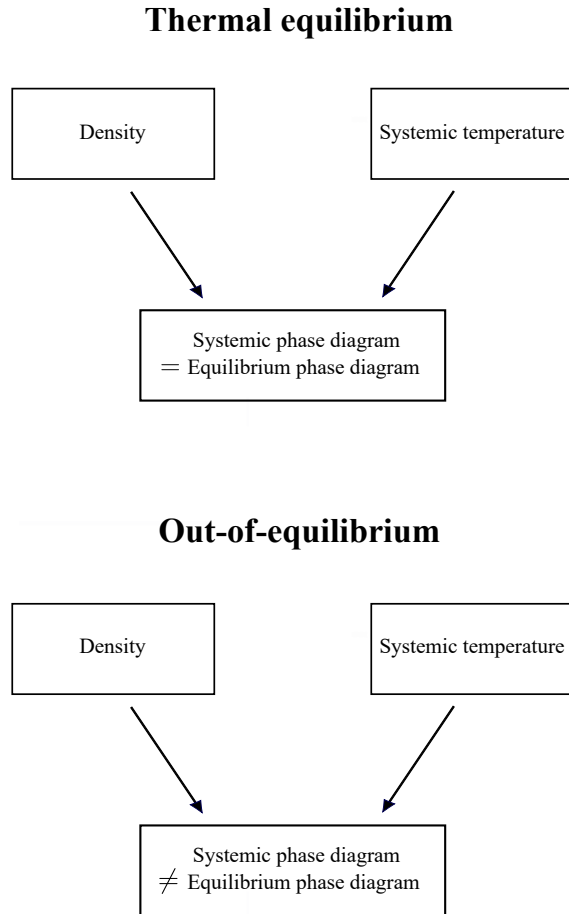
Thermal equilibrium

Density

Systemic temperature

Systemic phase diagram
$=$ Equilibrium phase diagram

Out-of-equilibrium

Density

Systemic temperature

Systemic phase diagram
$\neq$ Equilibrium phase diagram